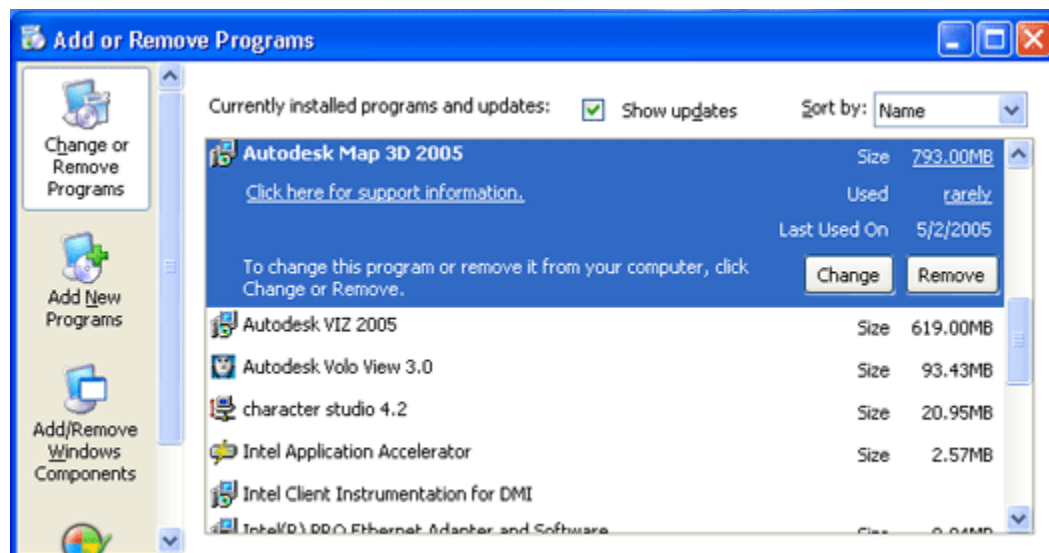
Add or Remove Programs

Change or Remove Programs

Add New Programs

Add/Remove Windows Components

Currently installed programs and updates:

Show updates

Sort by: Name

| | | |
|---|---|---|
| Autodesk Map 3D 2005 | Size | 793.00MB |
| Click here for support information. | Used | rarely |
| | Last Used On | 5/2/2005 |

To change this program or remove it from your computer, click Change or Remove.

Change Remove

| | | |
|---|---|---|
| Autodesk VIZ 2005 | Size | 619.00MB |
| Autodesk Volo View 3.0 | Size | 93.43MB |
| character studio 4.2 | Size | 20.95MB |
| Intel Application Accelerator | Size | 2.57MB |
| Intel Client Instrumentation for DMI | | |
| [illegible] | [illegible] | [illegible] |